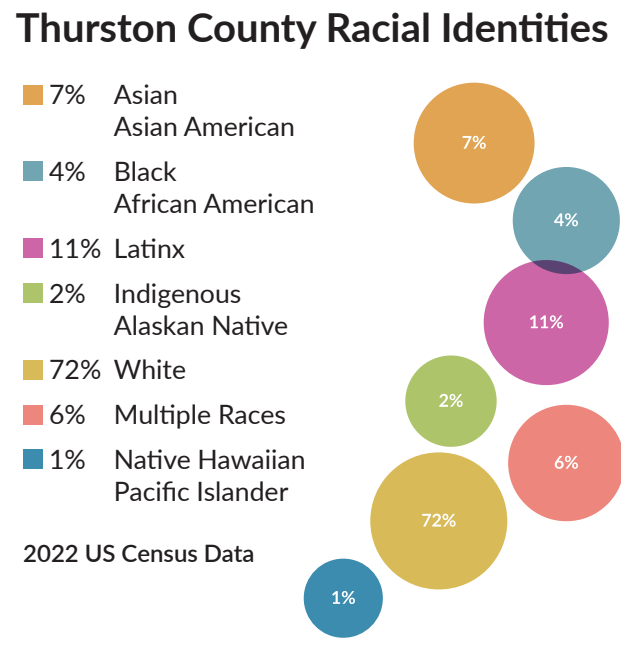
Thurston County Racial Identities

7% Asian
Asian American

4% Black
African American

11% Latinx

2% Indigenous
Alaskan Native

72% White

6% Multiple Races

1% Native Hawaiian
Pacific Islander

2022 US Census Data

7%

4%

11%

2%

6%

72%

1%